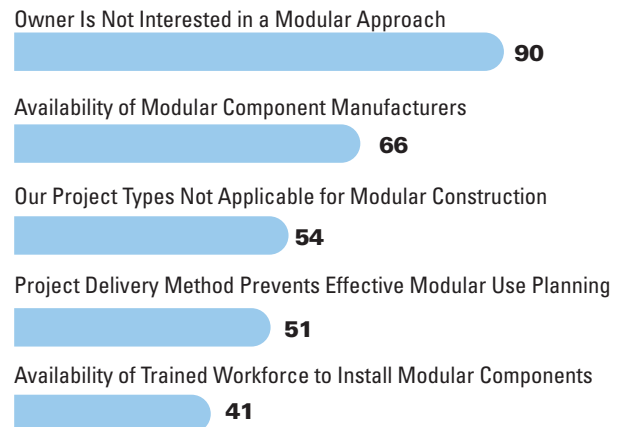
Owner Is Not Interested in a Modular Approach
90

Availability of Modular Component Manufacturers
66

Our Project Types Not Applicable for Modular Construction
54

Project Delivery Method Prevents Effective Modular Use Planning
51

Availability of Trained Workforce to Install Modular Components
41